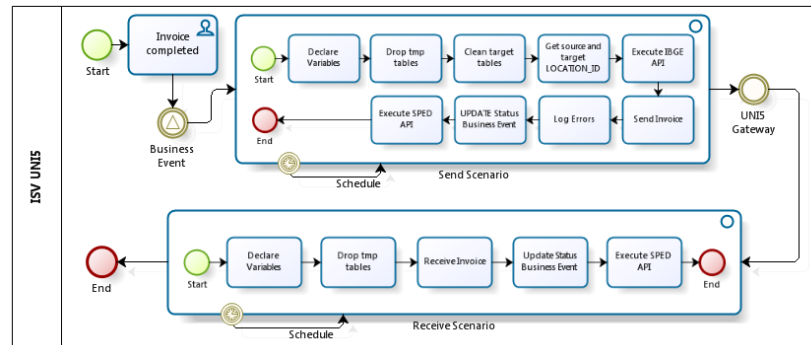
ISV UNIS

Start

Invoice completed

Business Event

Start

Declare Variables

Drop tmp tables

Clean target tables

Get source and target LOCATION_ID

Execute IBGE API

Send Invoice

Log Errors

UPDATE Status Business Event

Execute SPED API

End

Schedule

Send Scenario

UNIS Gateway

End

Start

Declare Variables

Drop tmp tables

Receive Invoice

Update Status Business Event

Execute SPED API

End

Schedule

Receive Scenario